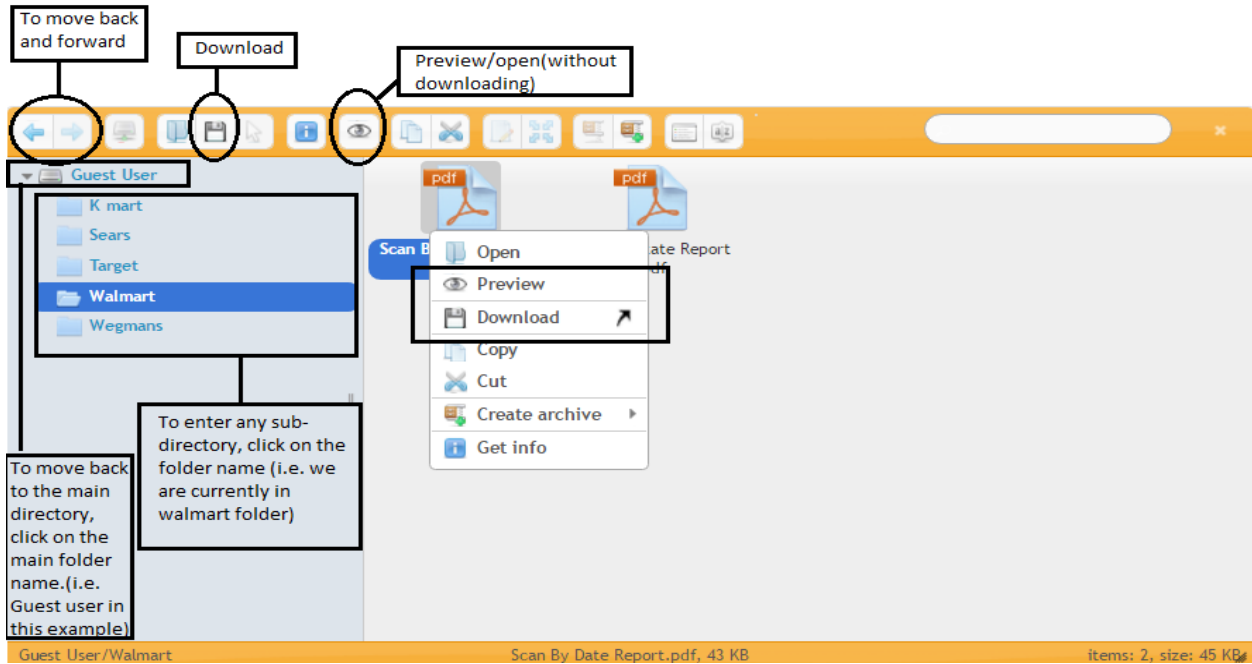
To move back and forward

Download

Preview/open(without downloading)

Guest User

K mart

Sears

Target

Walmart

Wegmans

pdf

pdf

Scan B

ate Report

df

Open

Preview

Download

Copy

Cut

Create archive

Get info

To enter any sub-directory, click on the folder name (i.e. we are currently in walmart folder)

To move back to the main directory, click on the main folder name.(i.e. Guest user in this example)

Guest User/Walmart

Scan By Date Report.pdf, 43 KB

items: 2, size: 45 KB